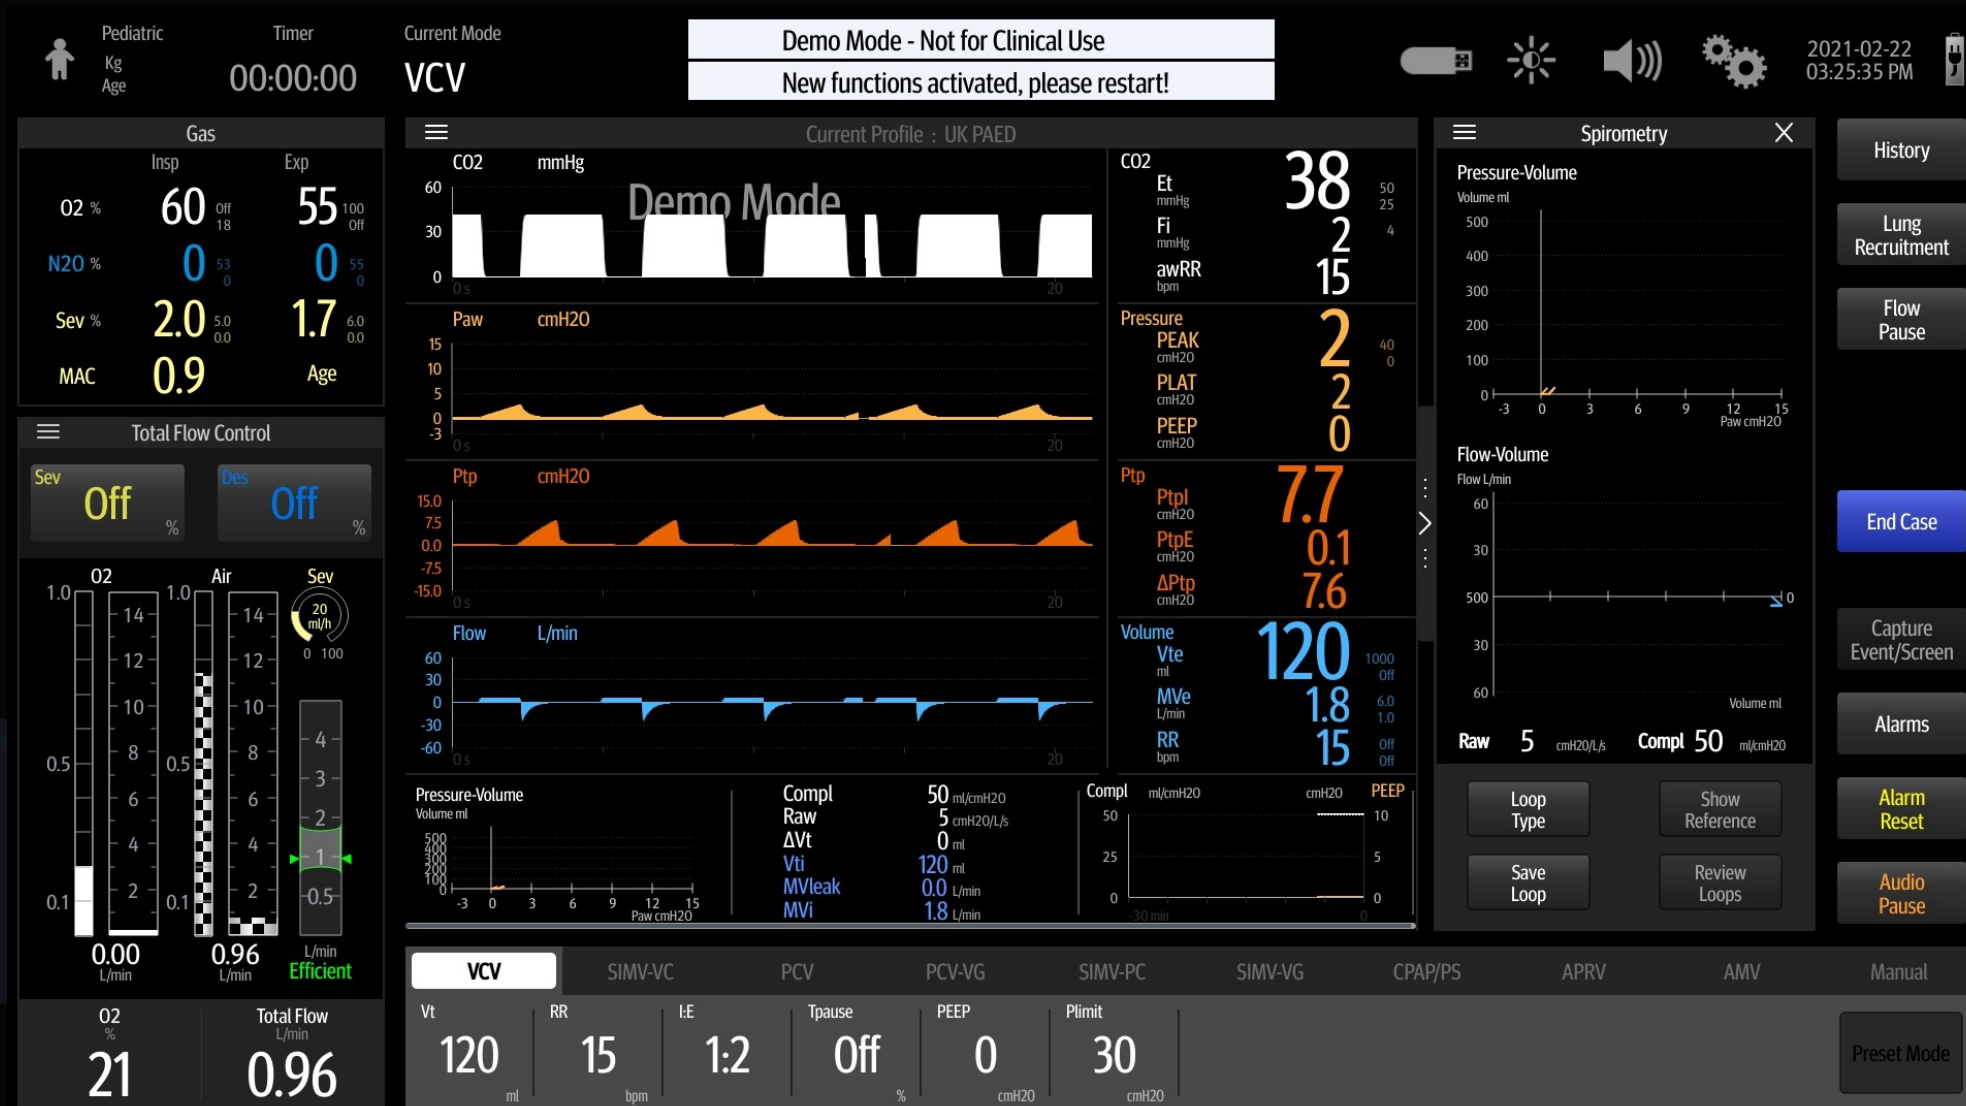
Pediatric
Kg
Age

Timer
00:00:00

Current Mode
VCV

Demo Mode - Not for Clinical Use
New functions activated, please restart!

2021-02-22
03:25:35 PM

Gas
Insp Exp
O2 % 60 Off 18 55 100 Off
N2O % 0 53 0 0 55 0
Sev % 2.0 5.0 0.0 1.7 6.0 0.0
MAC 0.9 Age

Total Flow Control
Sev Off %
Des Off %

O2 Air Sev
1.0 14 12 10 8 6 4 2 0.5 0.1
1.0 14 12 10 8 6 4 2 0.5 0.1
20 ml/h 0 100
4 3 2 1 0.5
0.00 L/min
0.96 L/min
L/min Efficient

O2 % 21
Total Flow L/min 0.96

Current Profile : UK PAED

CO2 mmHg
60 30 0
0 s 20
Demo Mode

Paw cmH2O
15 10 5 0 -3
0 s 20

Ptp cmH2O
15.0 7.5 0.0 -7.5 -15.0
0 s 20

Flow L/min
60 30 0 -30 -60
0 s 20

CO2
Et mmHg 38 50 25
Fi mmHg 2 4
awRR bpm 15

Pressure
PEAK cmH2O 2 40 0
PLAT cmH2O 2
PEEP cmH2O 0

Ptp
Ptpl cmH2O 7.7
PtpE cmH2O 0.1
ΔPtp cmH2O 7.6

Volume
Vte ml 120 1000 Off
MVe L/min 1.8 6.0 1.0
RR bpm 15 Off Off

Pressure-Volume
Volume ml
500 400 300 200 100 0
-3 0 3 6 9 12 15
Paw cmH2O

Compl 50 ml/cmH2O
Raw 5 cmH2O/L/s
ΔVt 0 ml
Vti 120 ml
MVleak 0.0 L/min
MVi 1.8 L/min

Compl ml/cmH2O cmH2O PEEP
50 25 0
10 5 0
-30 min 0

Spirometry
Pressure-Volume
Volume ml
500 400 300 200 100 0
-3 0 3 6 9 12 15
Paw cmH2O

Flow-Volume
Flow L/min
60 30 500 30 60
0
Volume ml

Raw 5 cmH2O/L/s Compl 50 ml/cmH2O

Loop Type
Show Reference
Save Loop
Review Loops

History
Lung Recruitment
Flow Pause
End Case
Capture Event/Screen
Alarms
Alarm Reset
Audio Pause

VCV SIMV-VC PCV PCV-VG SIMV-PC SIMV-VG CPAP/PS APRV AMV Manual

Vt 120 ml
RR 15 bpm
I:E 1:2
Tpause Off %
PEEP 0 cmH2O
Plimit 30 cmH2O

Preset Mode